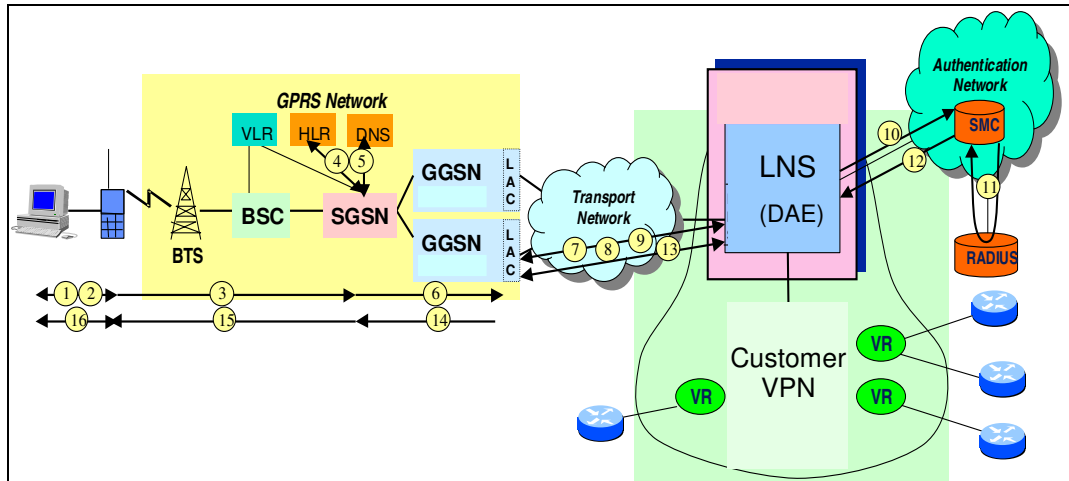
GPRS Network

VLR

HLR

DNS

4

5

BTS

BSC

SGSN

GGSN

GGSN

L A C

L A C

Transport Network

7

8

9

13

LNS

(DAE)

10

12

Authentication Network

SMC

11

RADIUS

1

2

3

6

16

15

14

Customer VPN

VR

VR

VR

VR